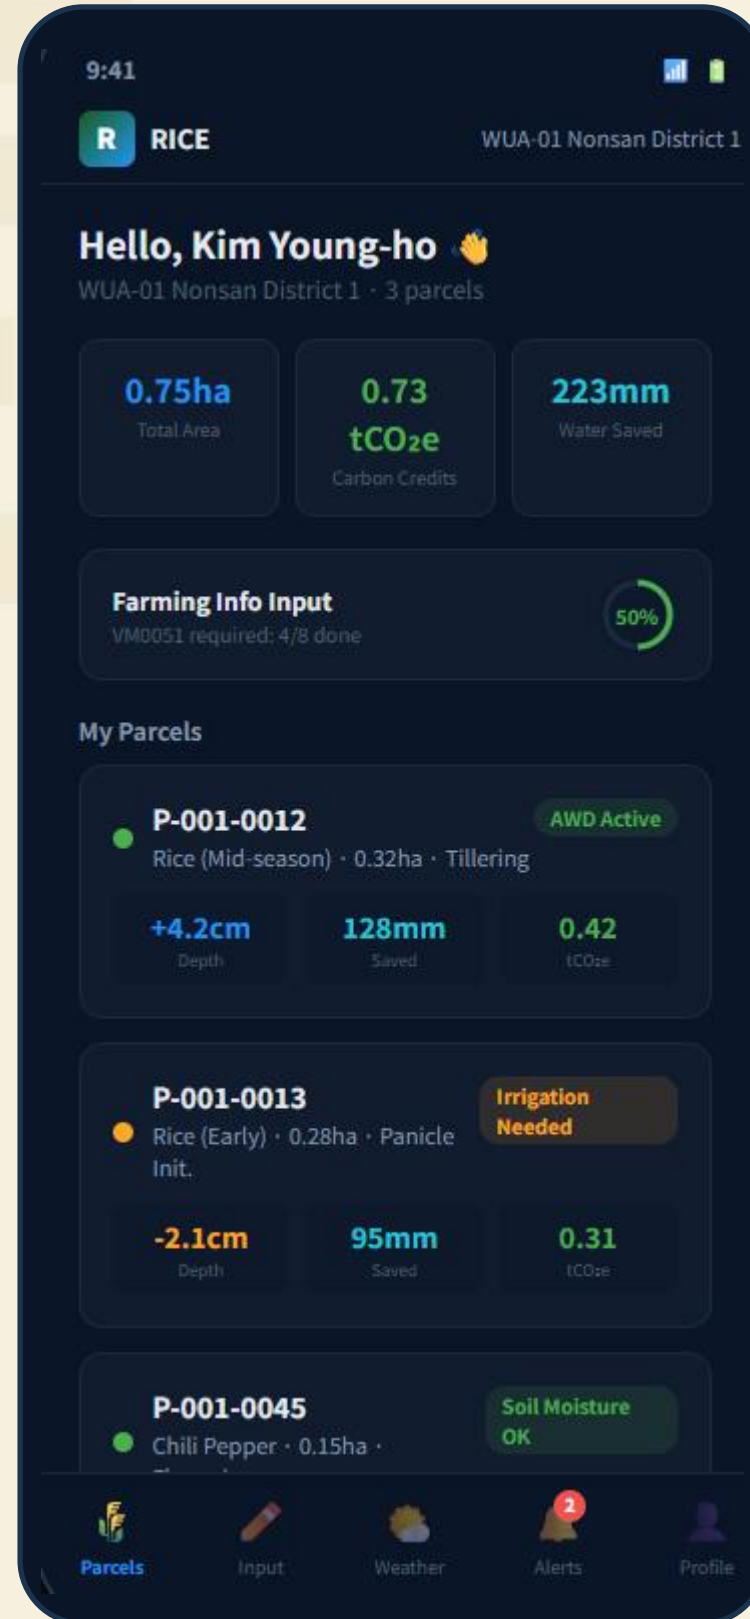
9:41

R RICE

WUA-01 Nonsan District 1

Hello, Kim Young-ho 👋

WUA-01 Nonsan District 1 · 3 parcels

0.75ha
Total Area

0.73 $tCO_2e$
Carbon Credits

223mm
Water Saved

Farming Info Input
VM0051 required: 4/8 done

50%

My Parcels

P-001-0012
AWD Active
Rice (Mid-season) · 0.32ha · Tillering

+4.2cm
Depth

128mm
Saved

0.42
$tCO_2e$

P-001-0013
Irrigation Needed
Rice (Early) · 0.28ha · Panicle Init.

-2.1cm
Depth

95mm
Saved

0.31
$tCO_2e$

P-001-0045
Soil Moisture OK
Chili Pepper · 0.15ha · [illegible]

Parcels
Input
Weather
2
Alerts
Profile